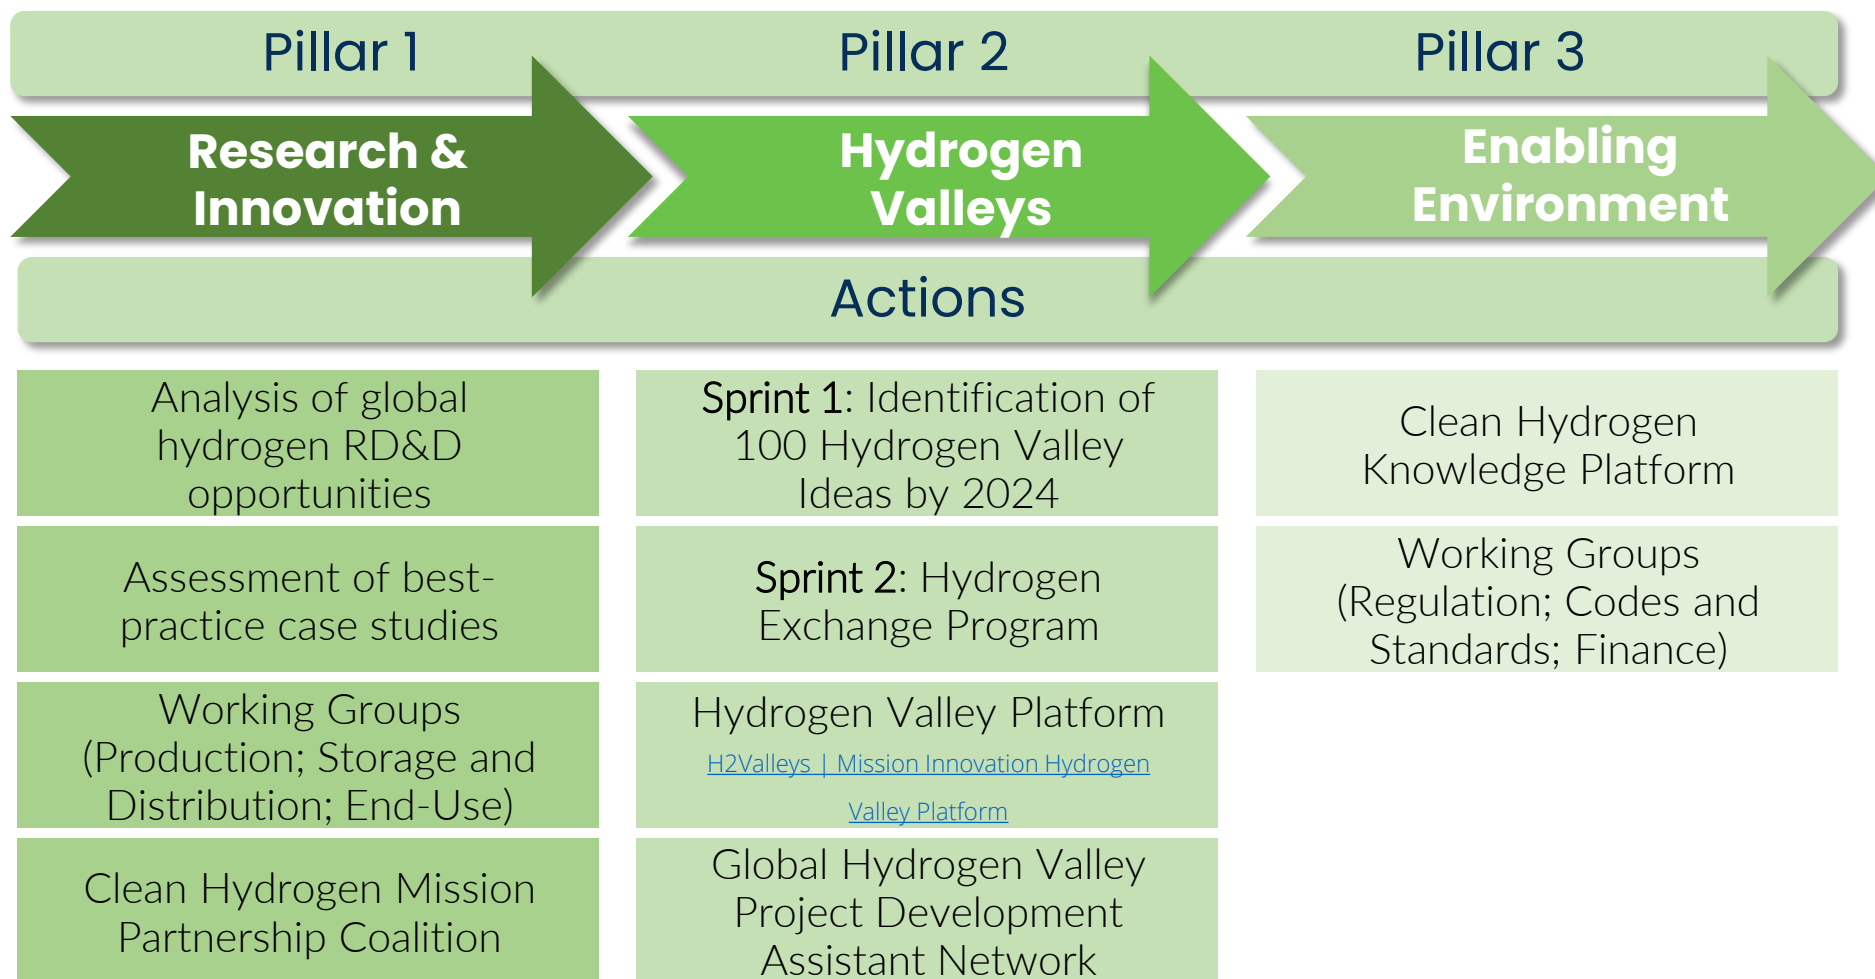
Pillar 1

Pillar 2

Pillar 3

Research & Innovation

Hydrogen Valleys

Enabling Environment

Actions

Analysis of global hydrogen RD&D opportunities

Assessment of best-practice case studies

Working Groups (Production; Storage and Distribution; End-Use)

Clean Hydrogen Mission Partnership Coalition

Sprint 1: Identification of 100 Hydrogen Valley Ideas by 2024

Sprint 2: Hydrogen Exchange Program

Hydrogen Valley Platform

H2Valleys | Mission Innovation Hydrogen Valley Platform

Global Hydrogen Valley Project Development Assistant Network

Clean Hydrogen Knowledge Platform

Working Groups (Regulation; Codes and Standards; Finance)